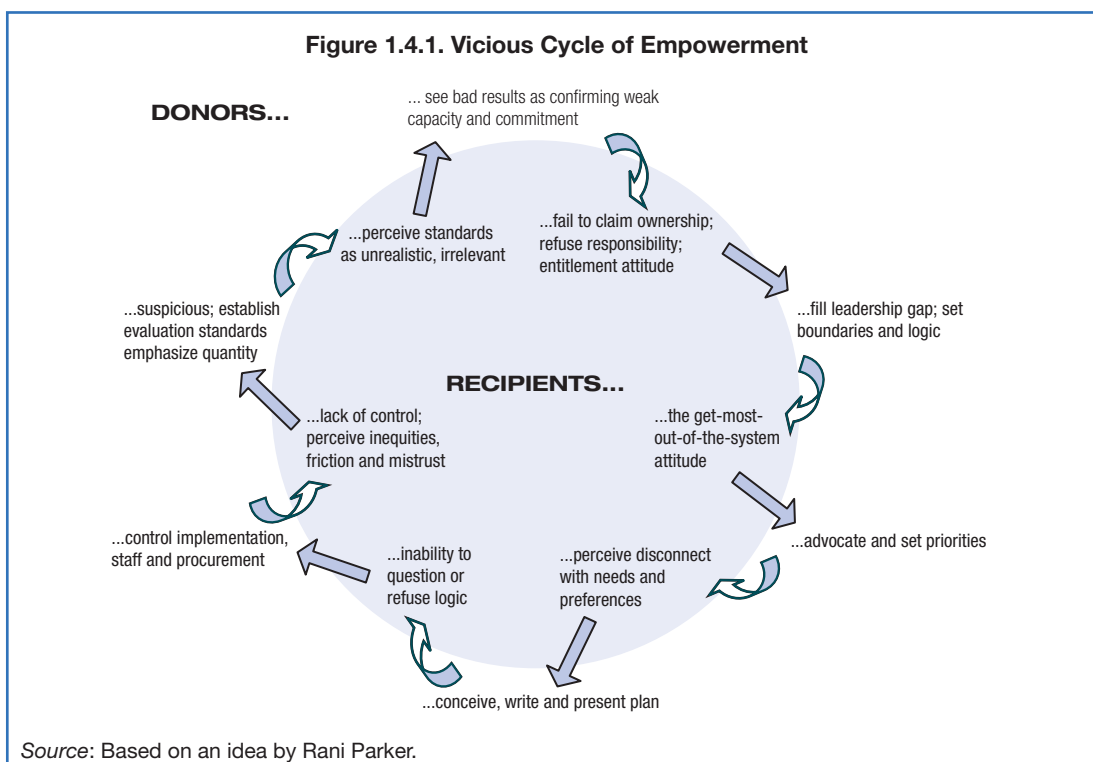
Figure 1.4.1. Vicious Cycle of Empowerment

DONORS...

... see bad results as confirming weak capacity and commitment

...fail to claim ownership; refuse responsibility; entitlement attitude

...fill leadership gap; set boundaries and logic

...the get-most-out-of-the-system attitude

...advocate and set priorities

...perceive disconnect with needs and preferences

...conceive, write and present plan

...inability to question or refuse logic

...control implementation, staff and procurement

...lack of control; perceive inequities, friction and mistrust

...suspicious; establish evaluation standards emphasize quantity

...perceive standards as unrealistic, irrelevant

RECIPIENTS...

Source: Based on an idea by Rani Parker.